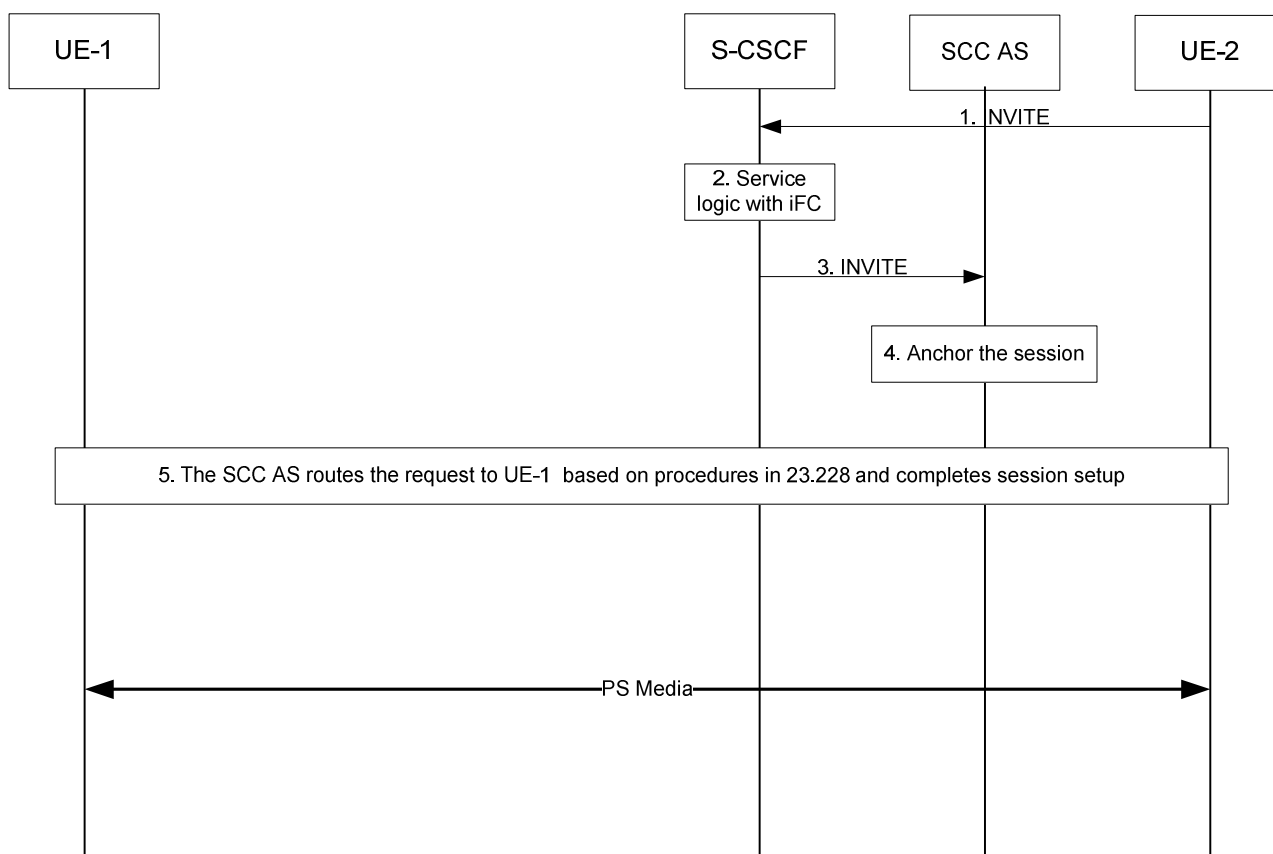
UE-1

S-CSCF

SCC AS

UE-2

1. INVITE

2. Service logic with iFC

3. INVITE

4. Anchor the session

5. The SCC AS routes the request to UE-1 based on procedures in 23.228 and completes session setup

PS Media